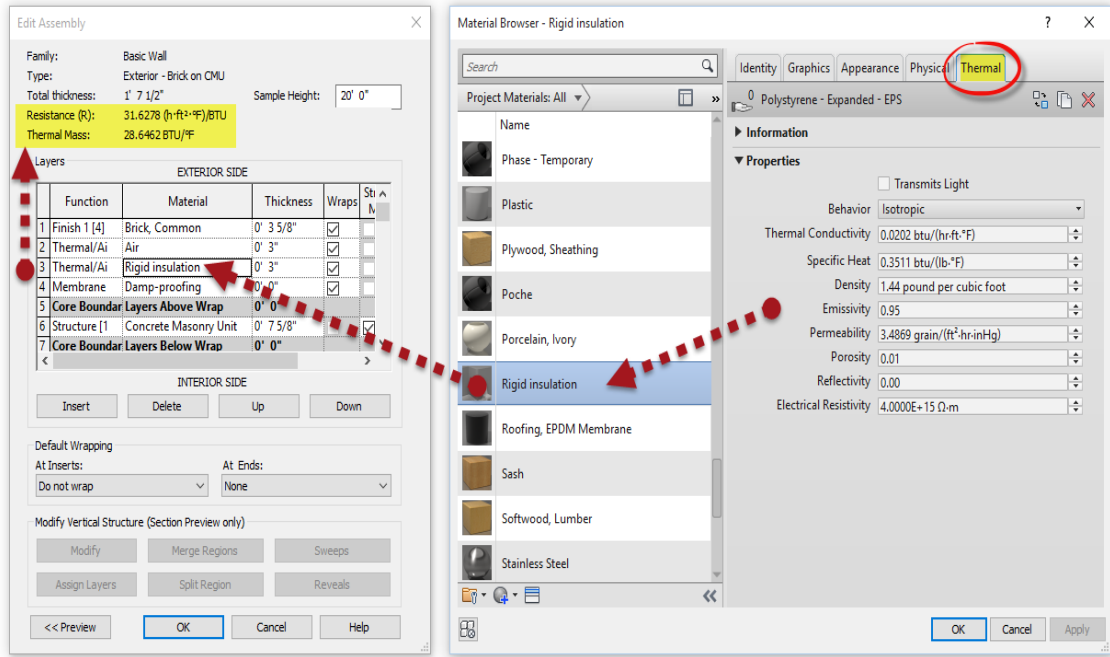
Edit Assembly

Family: Basic Wall
Type: Exterior - Brick on CMU
Total thickness: 1' 7 1/2"
Sample Height: 20' 0"
Resistance (R): 31.6278 (h·ft²·°F)/BTU
Thermal Mass: 28.6462 BTU/°F

Layers

EXTERIOR SIDE

| | Function | Material | Thickness | Wraps | Str M |
|---|---|---|---|---|---|
| 1 | Finish 1 [4] | Brick, Common | 0' 3 5/8" | ☑ | |
| 2 | Thermal/Ai | Air | 0' 3" | ☑ | |
| 3 | Thermal/Ai | Rigid insulation | 0' 3" | ☑ | |
| 4 | Membrane | Damp-proofing | 0' 0" | ☑ | |
| 5 | Core Boundar | Layers Above Wrap | 0' 0" | | |
| 6 | Structure [1 | Concrete Masonry Unit | 0' 7 5/8" | | ☑ |
| 7 | Core Boundar | Layers Below Wrap | 0' 0" | | |

INTERIOR SIDE

Insert Delete Up Down

Default Wrapping
At Inserts: Do not wrap
At Ends: None

Modify Vertical Structure (Section Preview only)
Modify Merge Regions Sweeps
Assign Layers Split Region Reveals

<< Preview OK Cancel Help

Material Browser - Rigid insulation
? X

Search
Project Materials: All
Name
Phase - Temporary
Plastic
Plywood, Sheathing
Poche
Porcelain, Ivory
Rigid insulation
Roofing, EPDM Membrane
Sash
Softwood, Lumber
Stainless Steel

Identity Graphics Appearance Physical Thermal

Polystyrene - Expanded - EPS

Information
Properties
Transmits Light
Behavior Isotropic
Thermal Conductivity 0.0202 btu/(hr·ft·°F)
Specific Heat 0.3511 btu/(lb·°F)
Density 1.44 pound per cubic foot
Emissivity 0.95
Permeability 3.4869 grain/(ft²·hr·inHg)
Porosity 0.01
Reflectivity 0.00
Electrical Resistivity 4.0000E+15 Ω·m

OK Cancel Apply